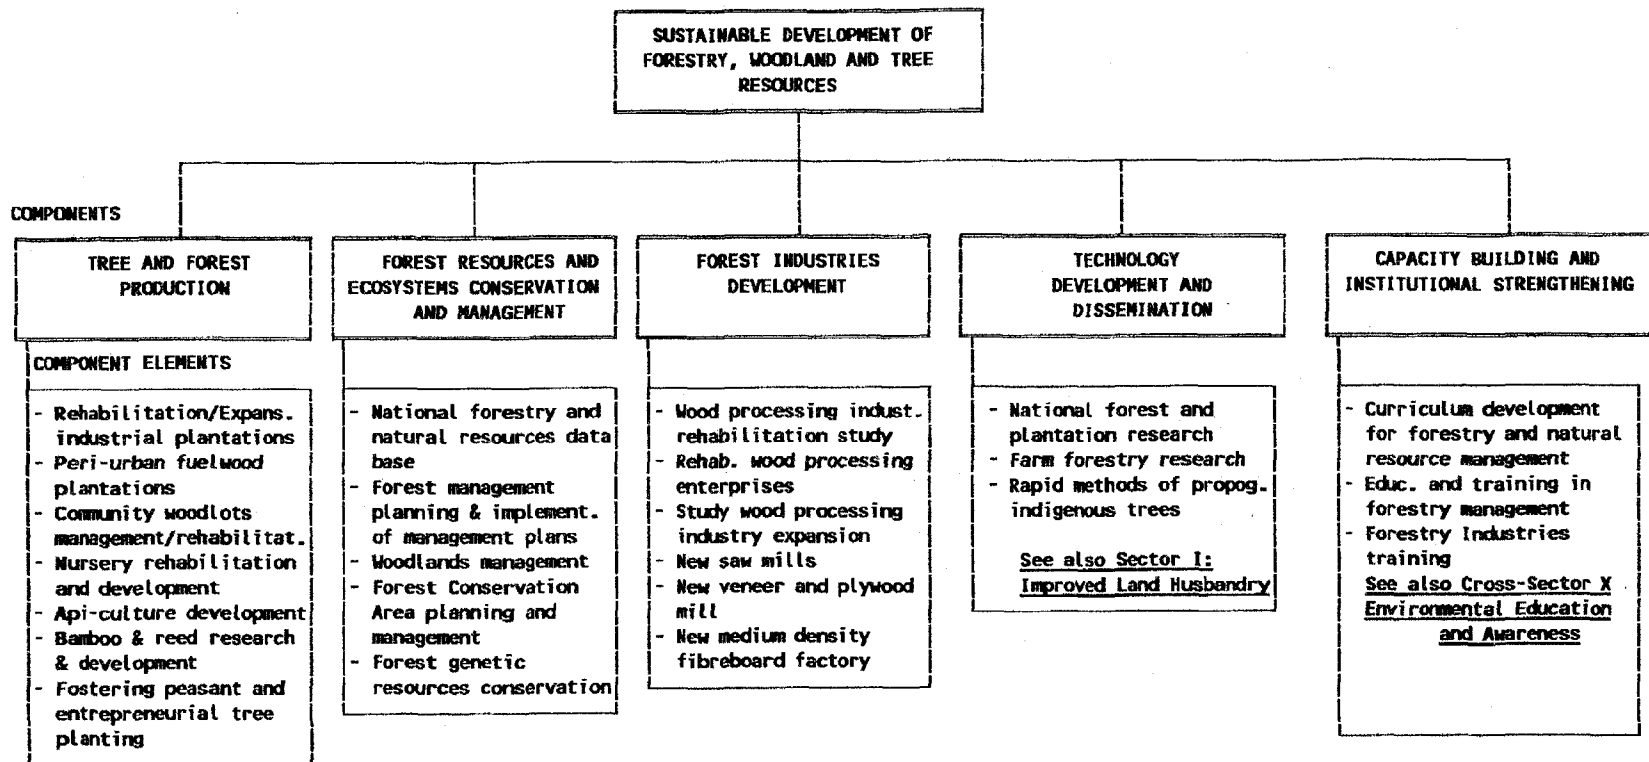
SUSTAINABLE DEVELOPMENT OF FORESTRY, WOODLAND AND TREE RESOURCES

COMPONENTS

TREE AND FOREST PRODUCTION

COMPONENT ELEMENTS

- Rehabilitation/Expans. industrial plantations
- Peri-urban fuelwood plantations
- Community woodlots management/rehabilitat.
- Nursery rehabilitation and development
- Api-culture development
- Bamboo & reed research & development
- Fostering peasant and entrepreneurial tree planting

FOREST RESOURCES AND ECOSYSTEMS CONSERVATION AND MANAGEMENT

- National forestry and natural resources data base
- Forest management planning & implement. of management plans
- Woodlands management
- Forest Conservation Area planning and management
- Forest genetic resources conservation

FOREST INDUSTRIES DEVELOPMENT

- Wood processing indust. rehabilitation study
- Rehab. wood processing enterprises
- Study wood processing industry expansion
- New saw mills
- New veneer and plywood mill
- New medium density fibreboard factory

TECHNOLOGY DEVELOPMENT AND DISSEMINATION

- National forest and plantation research
- Farm forestry research
- Rapid methods of propog. indigenous trees

See also Sector I: Improved Land Husbandry

CAPACITY BUILDING AND INSTITUTIONAL STRENGTHENING

- Curriculum development for forestry and natural resource management
- Educ. and training in forestry management
- Forestry Industries training

See also Cross-Sector X Environmental Education and Awareness